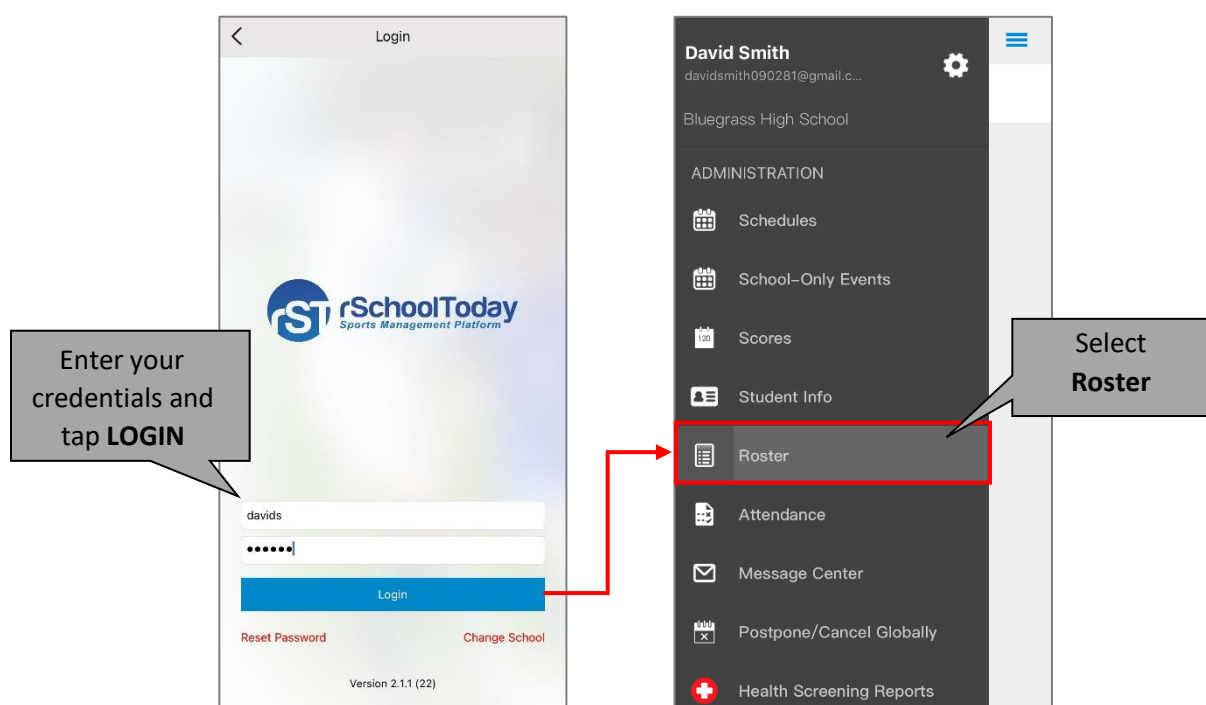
Login

rSchoolToday
Sports Management Platform

Enter your credentials and tap **LOGIN**

davids

••••••

Login

Reset Password

Change School

Version 2.1.1 (22)

David Smith
davidsmith090281@gmail.c...

Bluegrass High School

ADMINISTRATION

Schedules

School-Only Events

120

Scores

Student Info

Roster

Attendance

Message Center

Postpone/Cancel Globally

Health Screening Reports

Select **Roster**